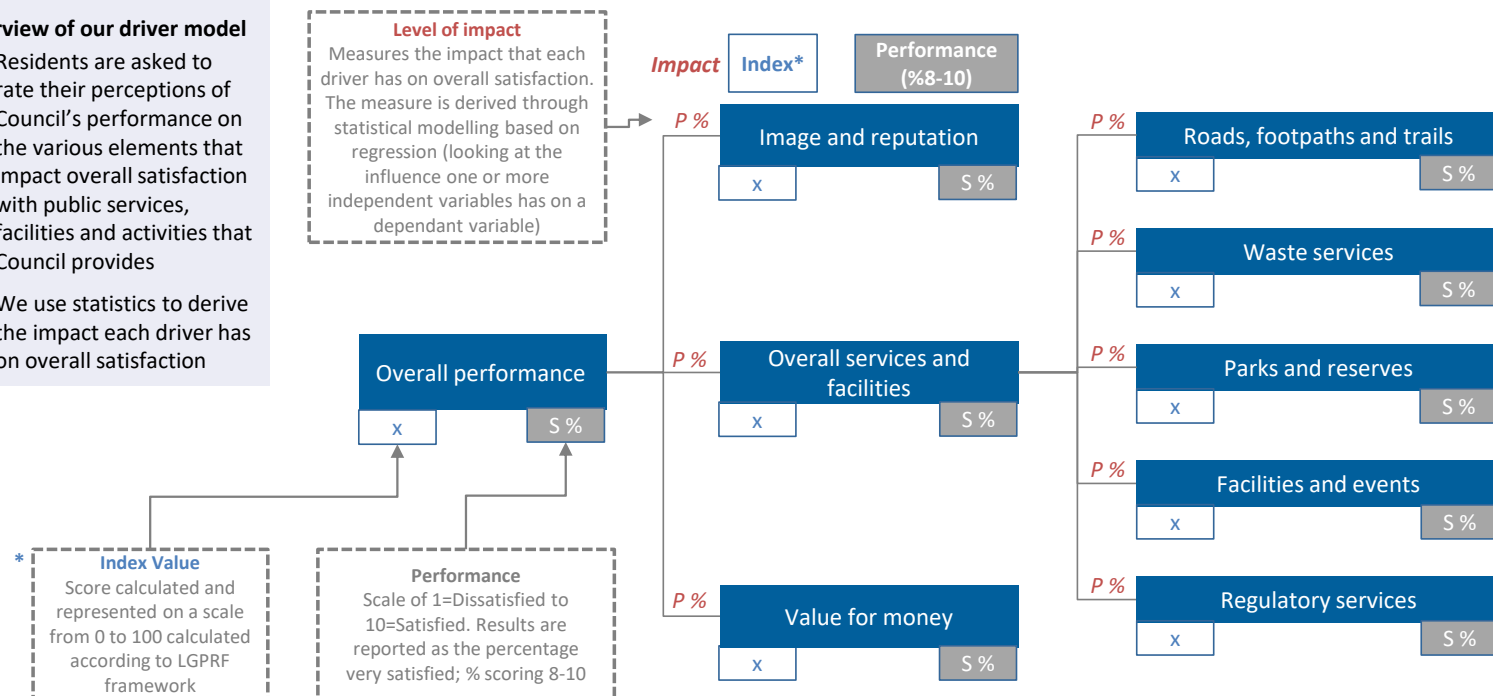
rview of our driver model

Residents are asked to rate their perceptions of Council's performance on the various elements that impact overall satisfaction with public services, facilities and activities that Council provides

We use statistics to derive the impact each driver has on overall satisfaction

Level of impact
Measures the impact that each driver has on overall satisfaction. The measure is derived through statistical modelling based on regression (looking at the influence one or more independent variables has on a dependant variable)

Impact Index* Performance (%8-10)

Overall performance
x S %

P % Image and reputation
x S %

P % Overall services and facilities
x S %

P % Value for money
x S %

P % Roads, footpaths and trails
x S %

P % Waste services
x S %

P % Parks and reserves
x S %

P % Facilities and events
x S %

P % Regulatory services
x S %

* Index Value
Score calculated and represented on a scale from 0 to 100 calculated according to LGPRF framework

Performance
Scale of 1=Dissatisfied to 10=Satisfied. Results are reported as the percentage very satisfied; % scoring 8-10